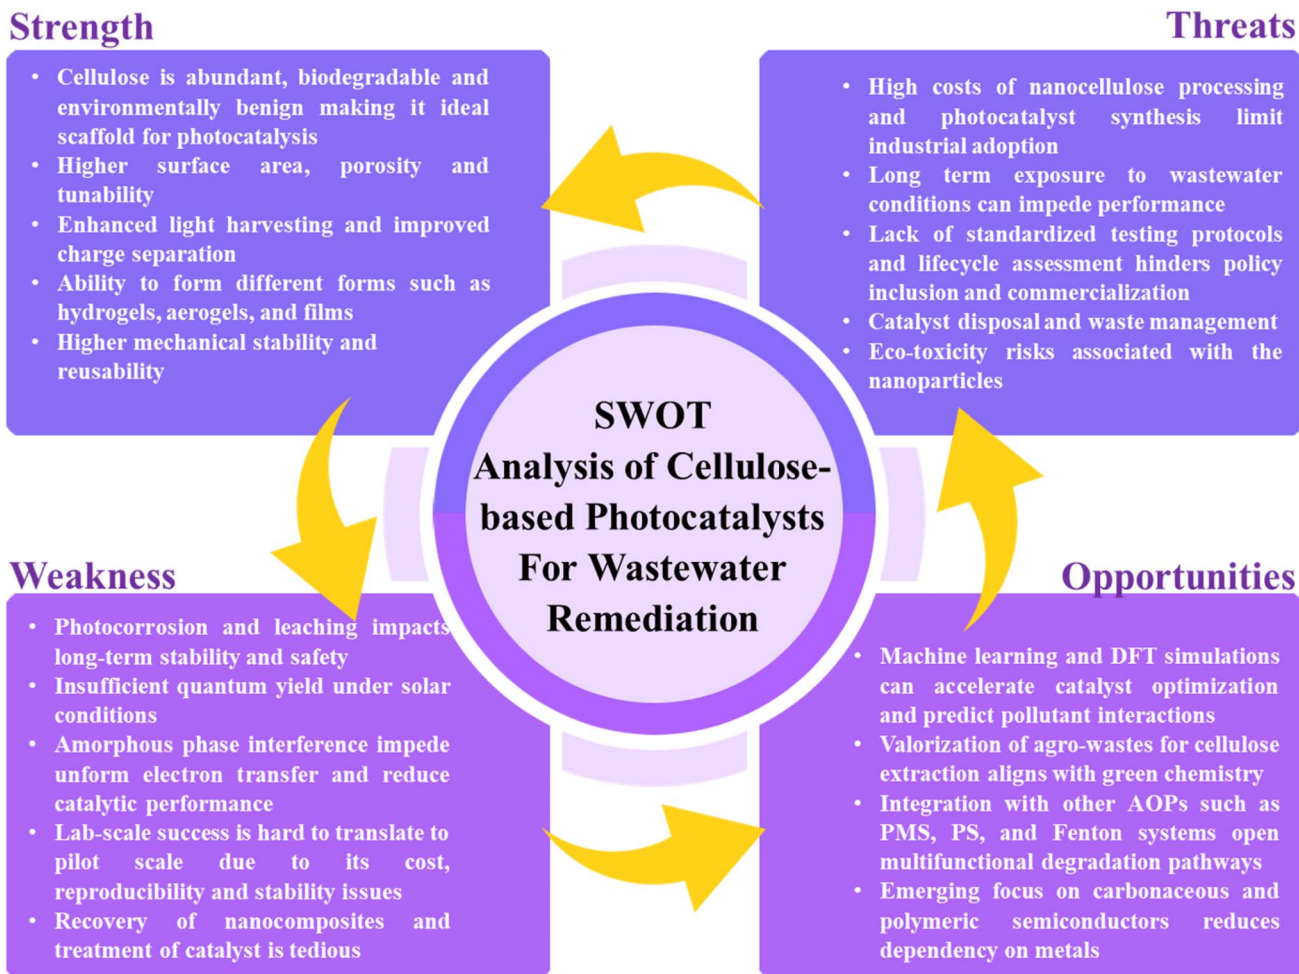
Strength

- Cellulose is abundant, biodegradable and environmentally benign making it ideal scaffold for photocatalysis
- Higher surface area, porosity and tunability
- Enhanced light harvesting and improved charge separation
- Ability to form different forms such as hydrogels, aerogels, and films
- Higher mechanical stability and reusability

Threats

- High costs of nanocellulose processing and photocatalyst synthesis limit industrial adoption
- Long term exposure to wastewater conditions can impede performance
- Lack of standardized testing protocols and lifecycle assessment hinders policy inclusion and commercialization
- Catalyst disposal and waste management
- Eco-toxicity risks associated with the nanoparticles

SWOT Analysis of Cellulose-based Photocatalysts For Wastewater Remediation

Weakness

- Photocorrosion and leaching impacts long-term stability and safety
- Insufficient quantum yield under solar conditions
- Amorphous phase interference impede unform electron transfer and reduce catalytic performance
- Lab-scale success is hard to translate to pilot scale due to its cost, reproducibility and stability issues
- Recovery of nanocomposites and treatment of catalyst is tedious

Opportunities

- Machine learning and DFT simulations can accelerate catalyst optimization and predict pollutant interactions
- Valorization of agro-wastes for cellulose extraction aligns with green chemistry
- Integration with other AOPs such as PMS, PS, and Fenton systems open multifunctional degradation pathways
- Emerging focus on carbonaceous and polymeric semiconductors reduces dependency on metals